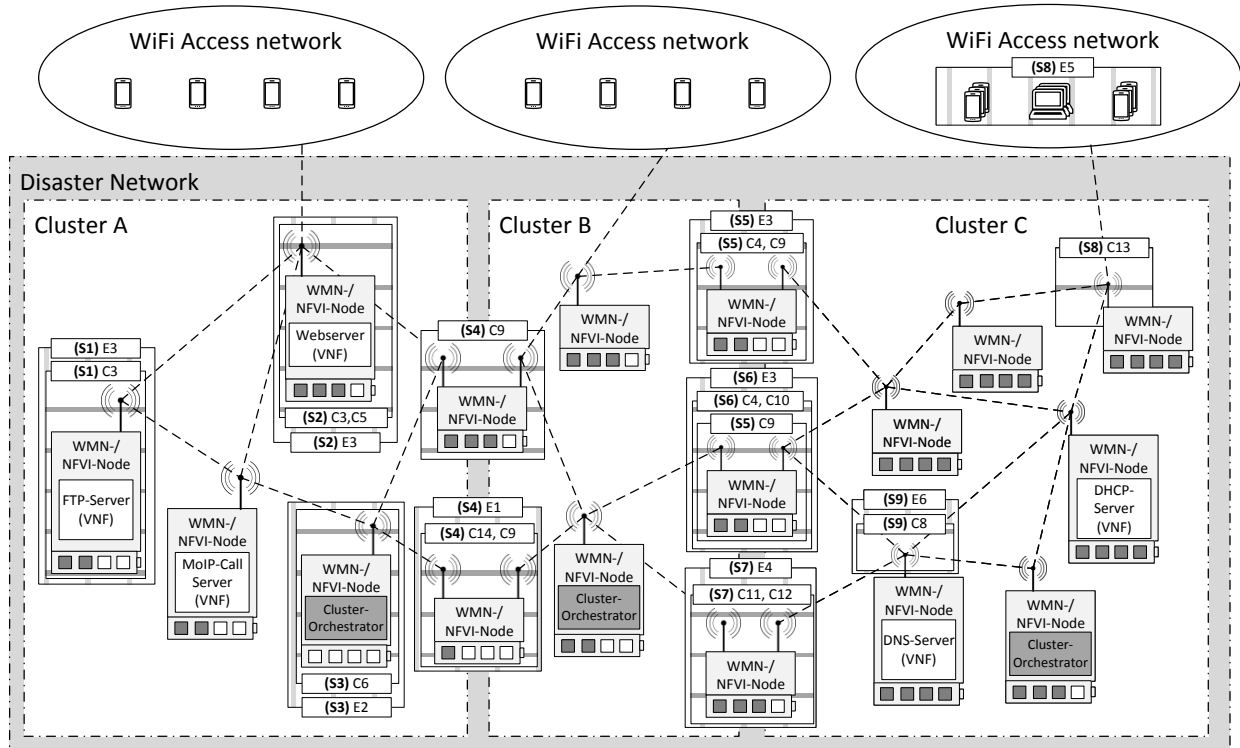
WiFi Access network

WiFi Access network

WiFi Access network

(S8) E5

Disaster Network

Cluster A

Cluster B

Cluster C

(S1) E3
(S1) C3
WMN-/
NFVI-Node
FTP-Server
(VNF)

WMN-/
NFVI-Node
Webserver
(VNF)
(S2) C3,C5
(S2) E3

WMN-/
NFVI-Node
MoIP-Call
Server
(VNF)

WMN-/
NFVI-Node
Cluster-
Orchestrator
(S3) C6
(S3) E2

(S4) C9
WMN-/
NFVI-Node

(S4) E1
(S4) C14, C9
WMN-/
NFVI-Node

WMN-/
NFVI-Node

WMN-/
NFVI-Node
Cluster-
Orchestrator

(S5) E3
(S5) C4, C9
WMN-/
NFVI-Node

(S6) E3
(S6) C4, C10
(S5) C9
WMN-/
NFVI-Node

(S7) E4
(S7) C11, C12
WMN-/
NFVI-Node

(S8) C13
WMN-/
NFVI-Node

WMN-/
NFVI-Node

WMN-/
NFVI-Node

WMN-/
NFVI-Node
DHCP-
Server
(VNF)

(S9) E6
(S9) C8
WMN-/
NFVI-Node
DNS-Server
(VNF)

WMN-/
NFVI-Node
Cluster-
Orchestrator